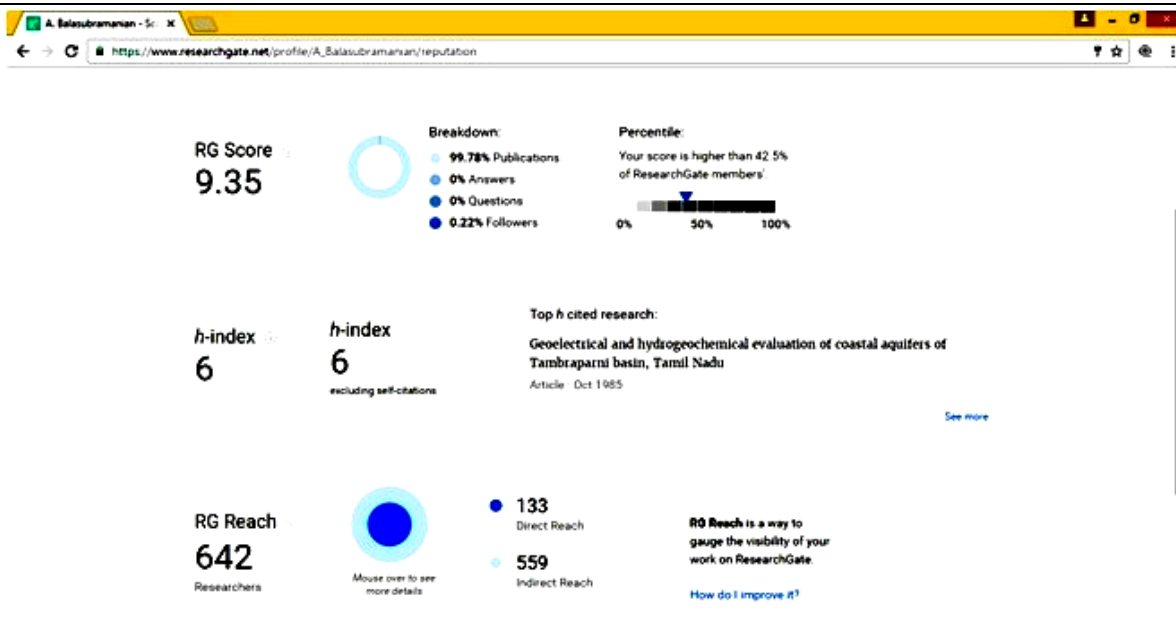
A. Balasubramanian - Sc ×

https://www.researchgate.net/profile/A_Balasubramanian/reputation

RG Score
9.35

Breakdown:
99.78% Publications
0% Answers
0% Questions
0.22% Followers

Percentile:
Your score is higher than 42.5% of ResearchGate members'
0% 50% 100%

h-index
6

h-index
6
excluding self-citations

Top h cited research:
Geoelectrical and hydrogeochemical evaluation of coastal aquifers of Tambraparni basin, Tamil Nadu
Article · Oct 1985

See more

RG Reach
642
Researchers

Mouse over to see more details

133
Direct Reach

559
Indirect Reach

RG Reach is a way to gauge the visibility of your work on ResearchGate.

How do I improve it?